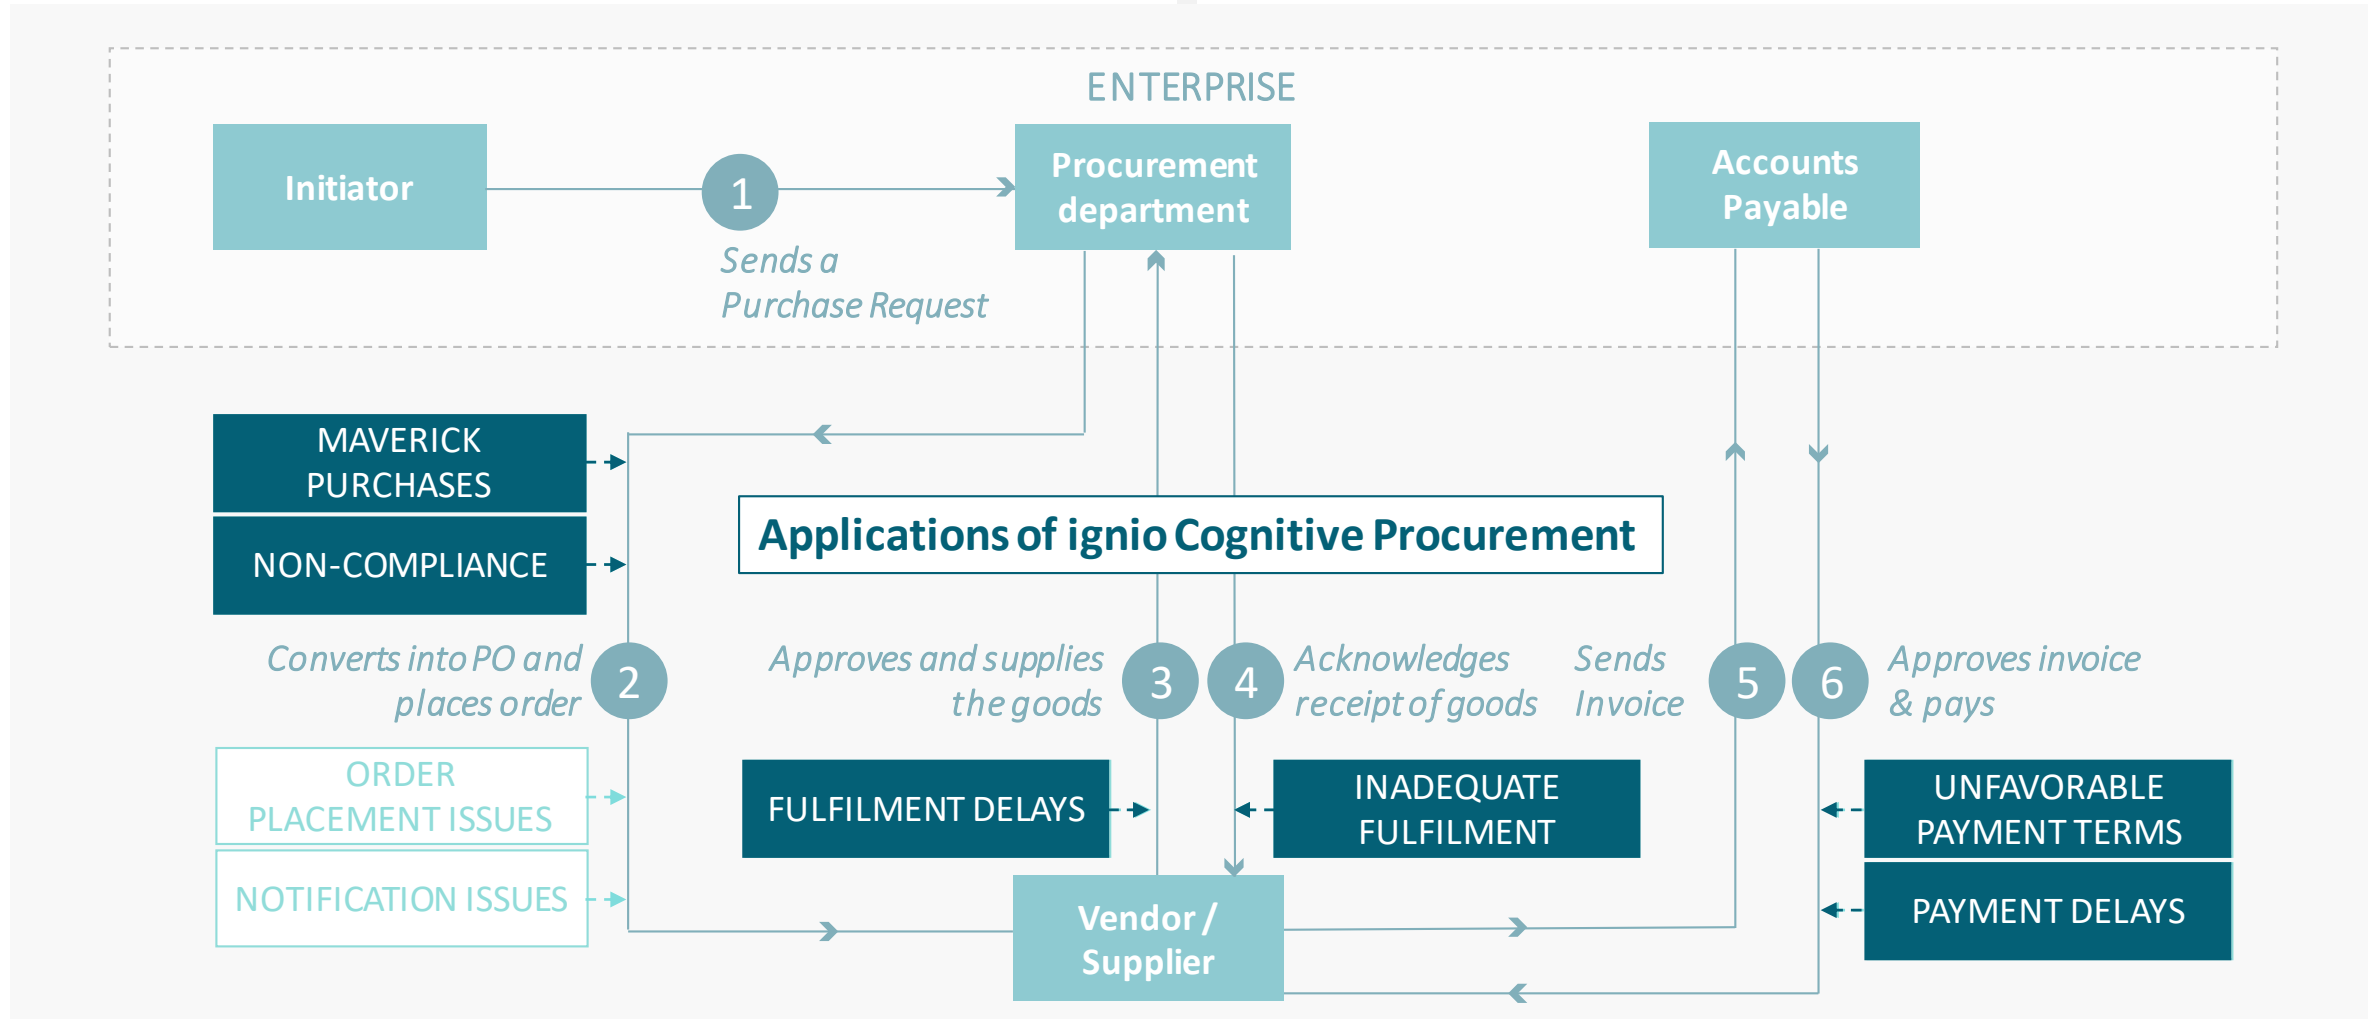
ENTERPRISE

Initiator

1

Sends a Purchase Request

Procurement department

Accounts Payable

MAVERICK PURCHASES

NON-COMPLIANCE

Applications of ignio Cognitive Procurement

Converts into PO and places order

2

Approves and supplies the goods

3

4

Acknowledges receipt of goods

Sends Invoice

5

6

Approves invoice & pays

ORDER PLACEMENT ISSUES

NOTIFICATION ISSUES

FULFILMENT DELAYS

INADEQUATE FULFILMENT

UNFAVORABLE PAYMENT TERMS

PAYMENT DELAYS

Vendor / Supplier